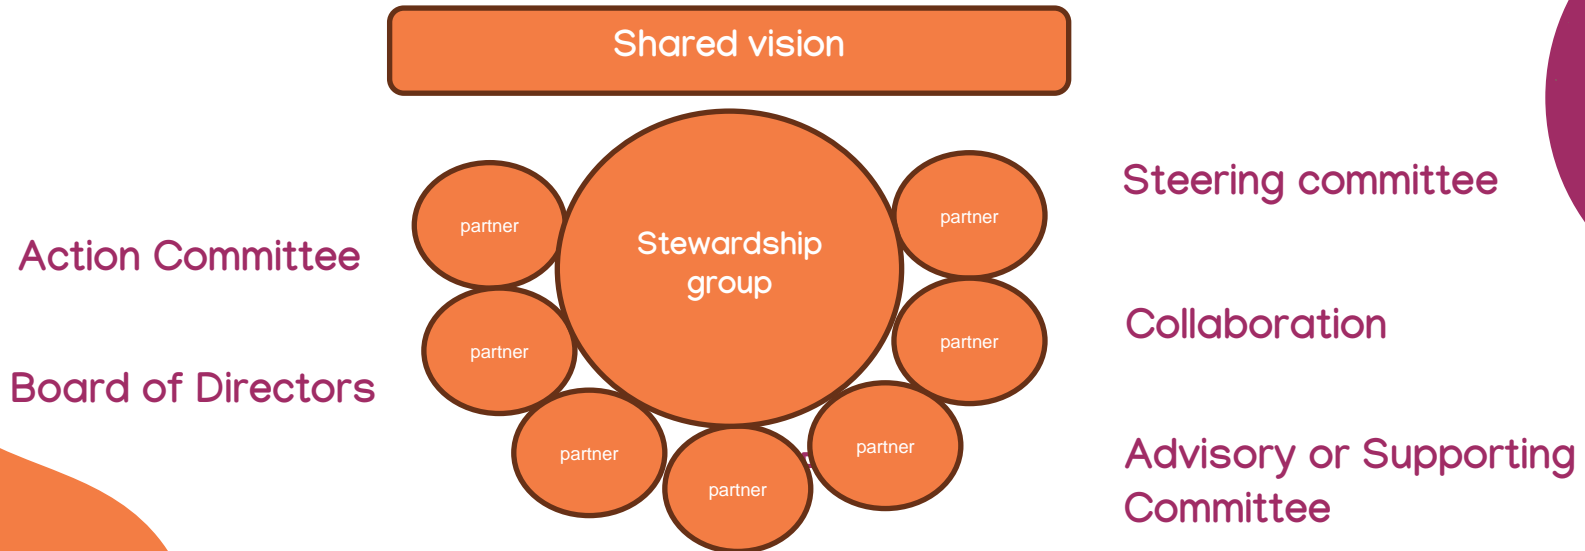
Shared vision

Stewardship group

partner

partner

partner

partner

partner

partner

partner

Action Committee

Board of Directors

Steering committee

Collaboration

Advisory or Supporting Committee